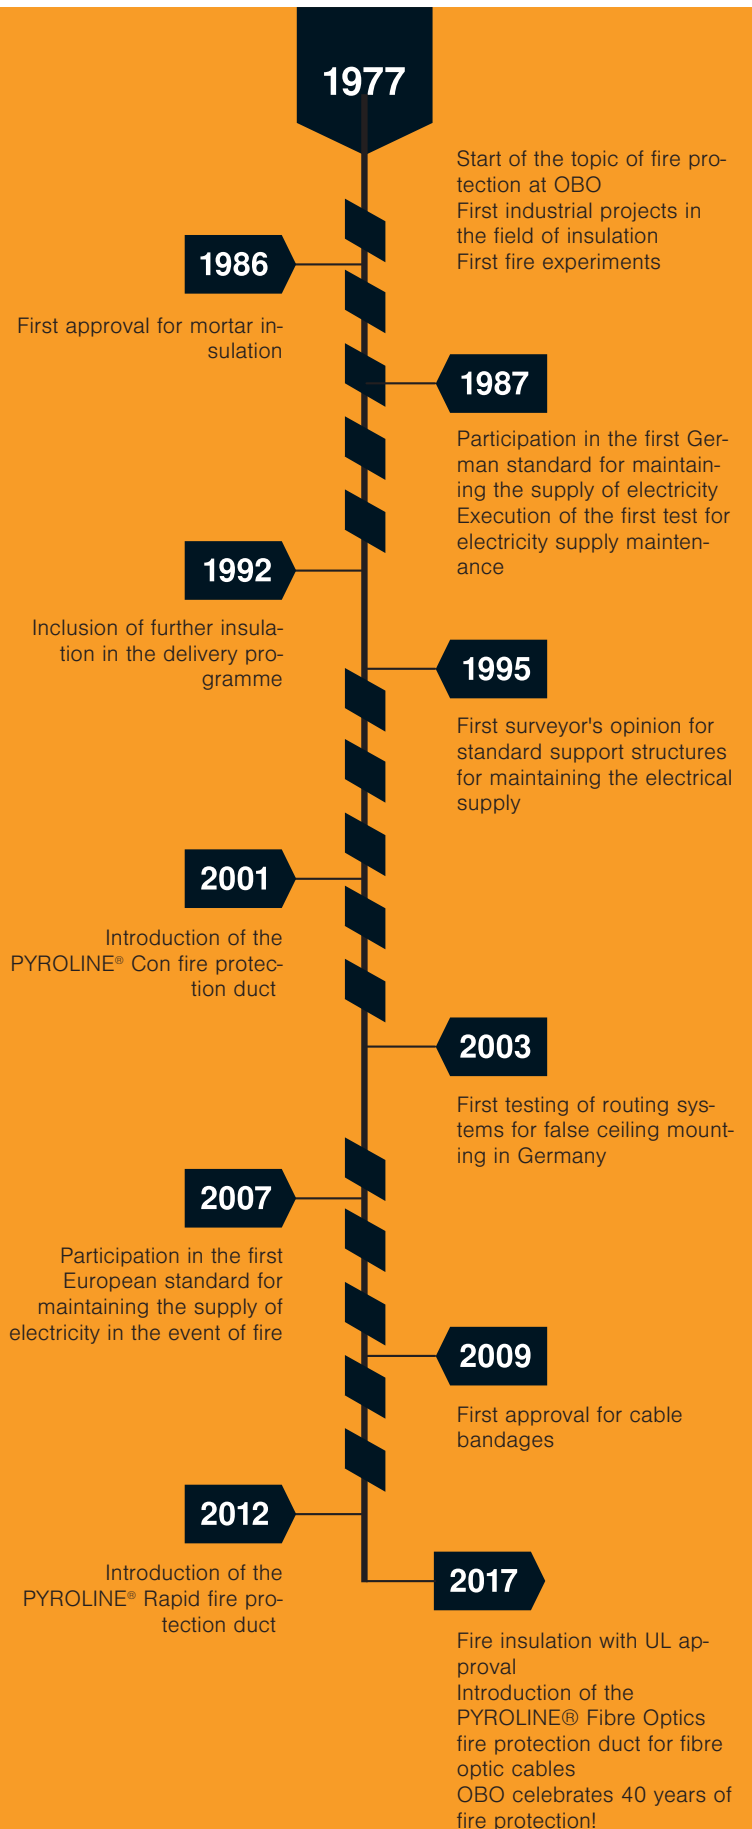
1977

Start of the topic of fire protection at OBO
First industrial projects in the field of insulation
First fire experiments

1986

First approval for mortar insulation

1987

Participation in the first German standard for maintaining the supply of electricity
Execution of the first test for electricity supply maintenance

1992

Inclusion of further insulation in the delivery programme

1995

First surveyor's opinion for standard support structures for maintaining the electrical supply

2001

Introduction of the PYROLINE® Con fire protection duct

2003

First testing of routing systems for false ceiling mounting in Germany

2007

Participation in the first European standard for maintaining the supply of electricity in the event of fire

2009

First approval for cable bandages

2012

Introduction of the PYROLINE® Rapid fire protection duct

2017

Fire insulation with UL approval
Introduction of the PYROLINE® Fibre Optics fire protection duct for fibre optic cables
OBO celebrates 40 years of fire protection!